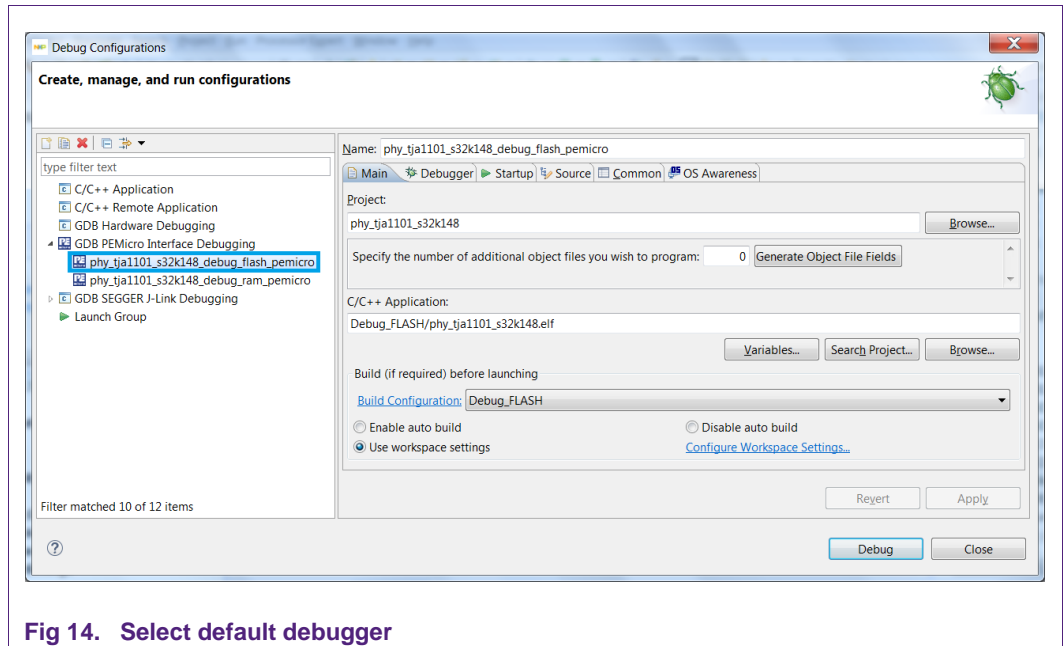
Debug Configurations

Create, manage, and run configurations

type filter text

C/C++ Application
C/C++ Remote Application
GDB Hardware Debugging
GDB PEMicro Interface Debugging
phy_tja1101_s32k148_debug_flash_pemicro
phy_tja1101_s32k148_debug_ram_pemicro
GDB SEGGER J-Link Debugging
Launch Group

Filter matched 10 of 12 items

Name: phy_tja1101_s32k148_debug_flash_pemicro

Main | Debugger | Startup | Source | Common | OS Awareness

Project:
phy_tja1101_s32k148
Browse...

Specify the number of additional object files you wish to program: 0 Generate Object File Fields

C/C++ Application:
Debug_FLASH/phy_tja1101_s32k148.elf

Variables... Search Project... Browse...

Build (if required) before launching
Build Configuration: Debug_FLASH
Enable auto build
Disable auto build
Use workspace settings
Configure Workspace Settings...

Revert Apply

Debug Close

Fig 14. Select default debugger